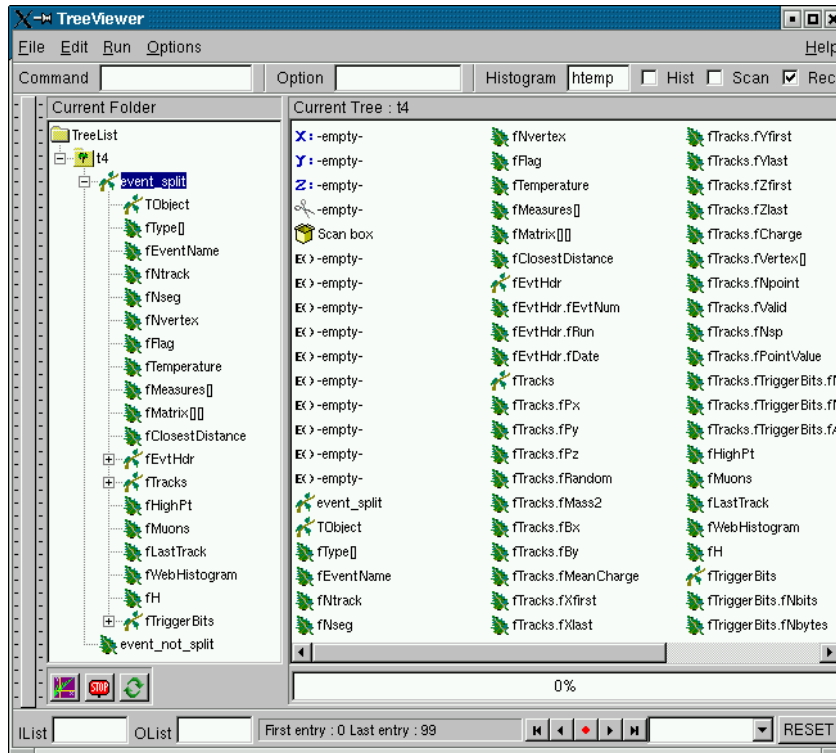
TreeViewer

File Edit Run Options Help

Command Option Histogram htemp Hist Scan Rec

Current Folder

TreeList
t4
event_split
TObject
fType[]
fEventName
fNtrack
fNseg
fNvertex
fFlag
fTemperature
fMeasures[]
fMatrix[][]
fClosestDistance
fEvtHdr
fTracks
fHighPt
fMuons
fLastTrack
fWebHistogram
fH
fTriggerBits
event_not_split

Current Tree : t4

X: -empty-
Y: -empty-
Z: -empty-
-empty-
Scan box
E() -empty-
E() -empty-
E() -empty-
E() -empty-
E() -empty-
E() -empty-
E() -empty-
E() -empty-
E() -empty-
E() -empty-
event_split
TObject
fType[]
fEventName
fNtrack
fNseg

fNvertex
fFlag
fTemperature
fMeasures[]
fMatrix[][]
fClosestDistance
fEvtHdr
fEvtHdr.fEvtNum
fEvtHdr.fRun
fEvtHdr.fDate
fTracks
fTracks.fPx
fTracks.fPy
fTracks.fPz
fTracks.fRandom
fTracks.fMass2
fTracks.fBx
fTracks.fBy
fTracks.fMeanCharge
fTracks.fXfirst
fTracks.fXlast

fTracks.fYfirst
fTracks.fYlast
fTracks.fZfirst
fTracks.fZlast
fTracks.fCharge
fTracks.fVertex[]
fTracks.fNpoint
fTracks.fValid
fTracks.fNsp
fTracks.fPointValue
fTracks.fTriggerBits.f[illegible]
fTracks.fTriggerBits.f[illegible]
fTracks.fTriggerBits.f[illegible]
fHighPt
fMuons
fLastTrack
fWebHistogram
fH
fTriggerBits
fTriggerBits.fNbits
fTriggerBits.fNbytes

0%

IList OList First entry : 0 Last entry : 99 RESET